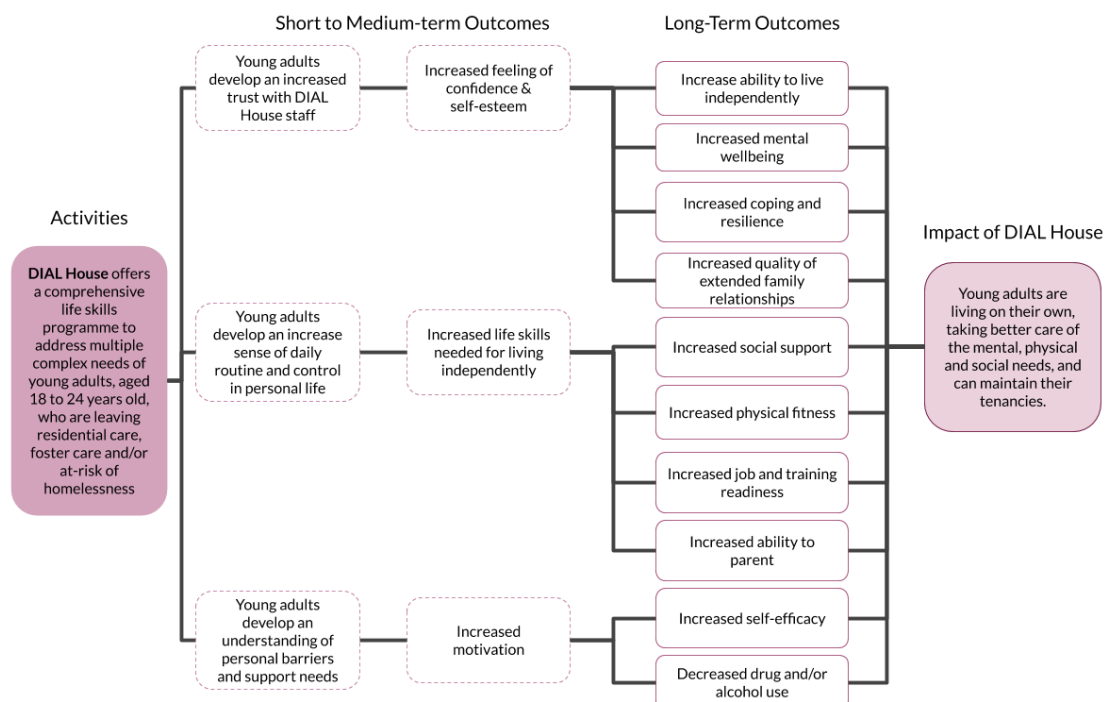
Short to Medium-term Outcomes

Long-Term Outcomes

Activities

DIAL House offers a comprehensive life skills programme to address multiple complex needs of young adults, aged 18 to 24 years old, who are leaving residential care, foster care and/or at-risk of homelessness

Young adults develop an increased trust with DIAL House staff

Increased feeling of confidence & self-esteem

Young adults develop an increase sense of daily routine and control in personal life

Increased life skills needed for living independently

Young adults develop an understanding of personal barriers and support needs

Increased motivation

Increase ability to live independently

Increased mental wellbeing

Increased coping and resilience

Increased quality of extended family relationships

Increased social support

Increased physical fitness

Increased job and training readiness

Increased ability to parent

Increased self-efficacy

Decreased drug and/or alcohol use

Impact of DIAL House

Young adults are living on their own, taking better care of the mental, physical and social needs, and can maintain their tenancies.